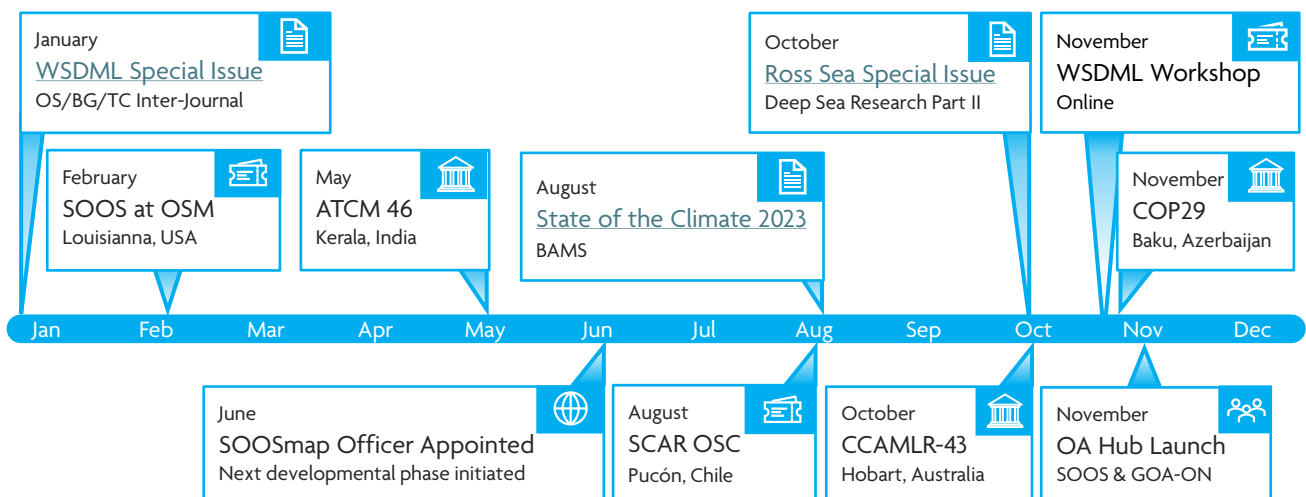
January
WSDML Special Issue
OS/BG/TC Inter-Journal

February
SOOS at OSM
Louisianna, USA

May
ATCM 46
Kerala, India

August
State of the Climate 2023
BAMS

October
Ross Sea Special Issue
Deep Sea Research Part II

November
WSDML Workshop
Online

November
COP29
Baku, Azerbaijan

Jan Feb Mar Apr May Jun Jul Aug Sep Oct Nov Dec

June
SOOSmap Officer Appointed
Next developmental phase initiated

August
SCAR OSC
Pucón, Chile

October
CCAMLR-43
Hobart, Australia

November
OA Hub Launch
SOOS & GOA-ON